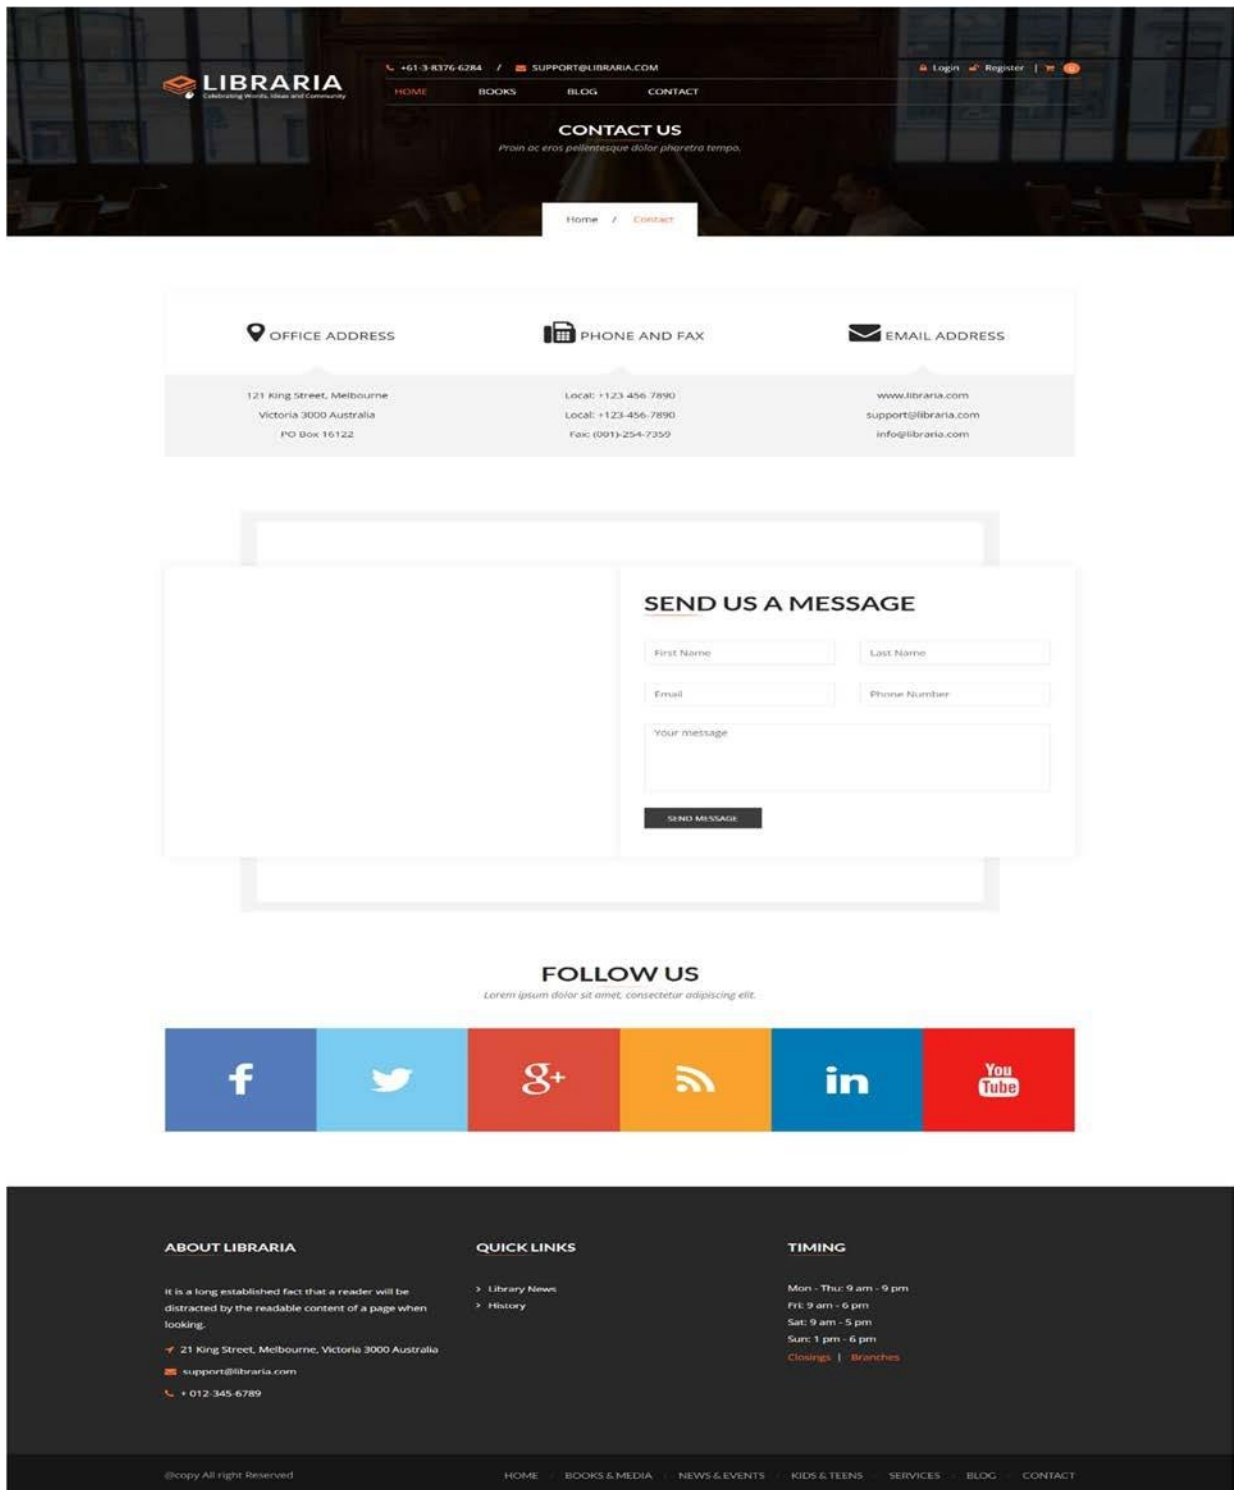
LIBRARIA
Celebrating Words, Ideas and Community

+61-3-8376-6284 / SUPPORT@LIBRARIA.COM

Login Register 0

HOME BOOKS BLOG CONTACT

CONTACT US
Proin ac eros pellentesque dolor pharetra tempo.

Home / Contact

OFFICE ADDRESS
121 King Street, Melbourne
Victoria 3000 Australia
PO Box 16122

PHONE AND FAX
Local: +123-456-7890
Local: +123-456-7890
Fax: (001)-254-7359

EMAIL ADDRESS
www.libraria.com
support@libraria.com
info@libraria.com

SEND US A MESSAGE

First Name
Last Name
Email
Phone Number
Your message

SEND MESSAGE

FOLLOW US
Lorem ipsum dolor sit amet, consectetur adipiscing elit.

You Tube

ABOUT LIBRARIA

It is a long established fact that a reader will be distracted by the readable content of a page when looking.

21 King Street, Melbourne, Victoria 3000 Australia
support@libraria.com
+ 012-345-6789

QUICK LINKS

Library News
History

TIMING

Mon - Thu: 9 am - 9 pm
Fri: 9 am - 6 pm
Sat: 9 am - 5 pm
Sun: 1 pm - 6 pm
Closings | Branches

@copy All right Reserved

HOME BOOKS & MEDIA NEWS & EVENTS KIDS & TEENS SERVICES BLOG CONTACT